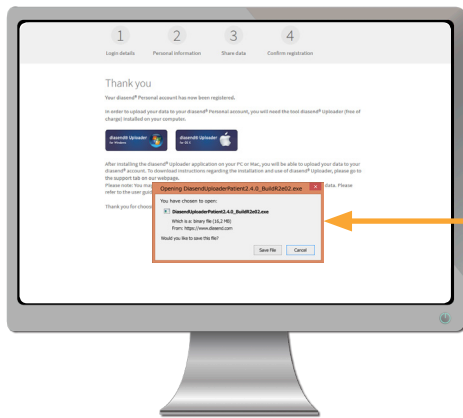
1 Login details
2 Personal information
3 Share data
4 Confirm registration

Thank you

Your diasend® Personal account has now been registered.

In order to upload your data to your diasend® Personal account, you will need the tool diasend® Uploader (free of charge) installed on your computer.

diasend® Uploader for Windows

diasend® Uploader for OS X

After installing the diasend® Uploader application on your PC or Mac, you will be able to upload your data to your diasend® account. To download instructions regarding the installation and use of diasend® Uploader, please go to the support tab on our webpage.

Please note: You ma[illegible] data. Please refer to the user guid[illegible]

Thank you for choos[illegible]

Opening DiasendUploaderPatient2.4.0_BuildR2e02.exe

You have chosen to open:

DiasendUploaderPatient2.4.0_BuildR2e02.exe

Which is a: binary file (16,2 MB)

From: https://www.diasend.com

Would you like to save this file?

Save File

Cancel